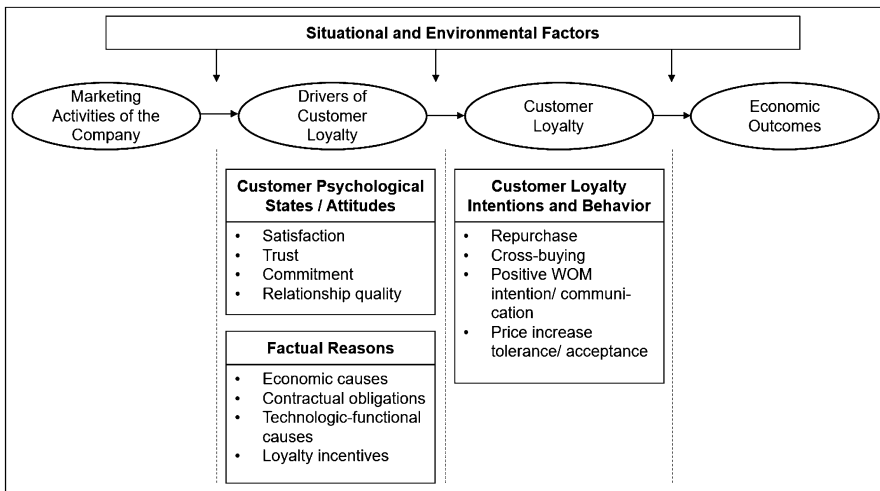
Situational and Environmental Factors

Marketing Activities of the Company

Drivers of Customer Loyalty

Customer Loyalty

Economic Outcomes

Customer Psychological States / Attitudes

- Satisfaction
- Trust
- Commitment
- Relationship quality

Factual Reasons

- Economic causes
- Contractual obligations
- Technologic-functional causes
- Loyalty incentives

Customer Loyalty Intentions and Behavior

- Repurchase
- Cross-buying
- Positive WOM intention/ communication
- Price increase tolerance/ acceptance